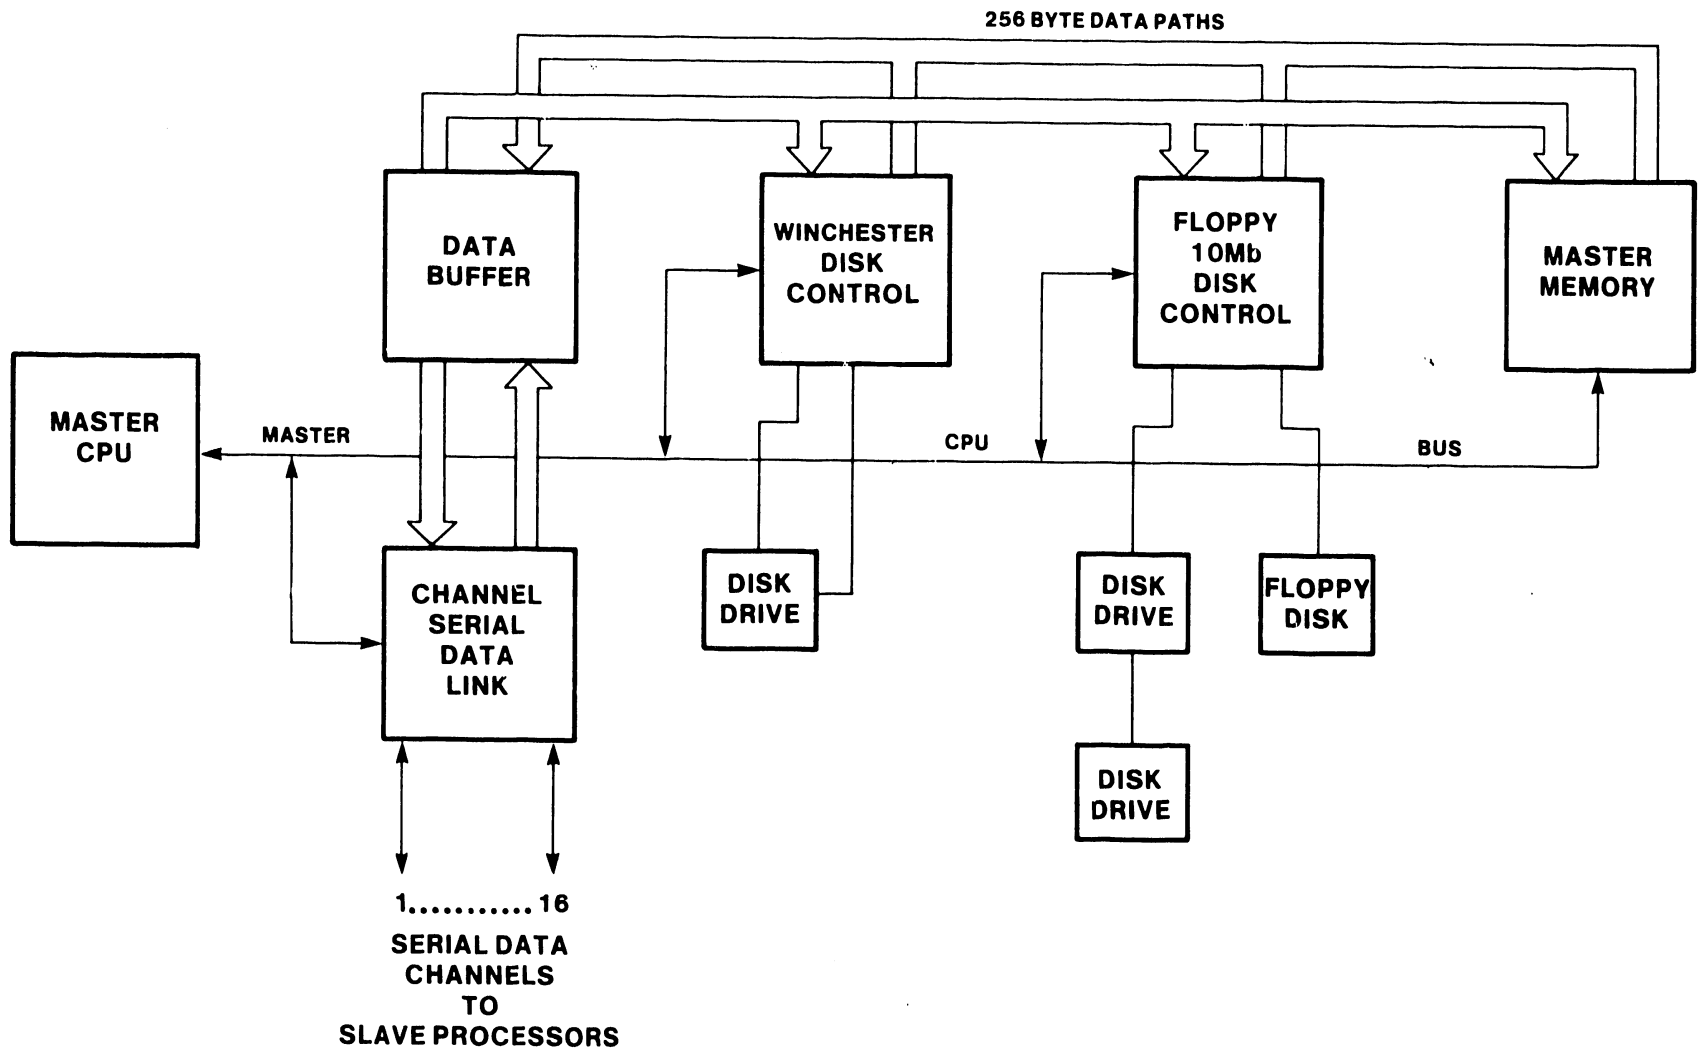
256 BYTE DATA PATHS

DATA BUFFER

WINCHESTER DISK CONTROL

FLOPPY 10Mb DISK CONTROL

MASTER MEMORY

MASTER CPU

MASTER

CPU

BUS

CHANNEL SERIAL DATA LINK

DISK DRIVE

DISK DRIVE

FLOPPY DISK

DISK DRIVE

1........... 16

SERIAL DATA CHANNELS TO SLAVE PROCESSORS